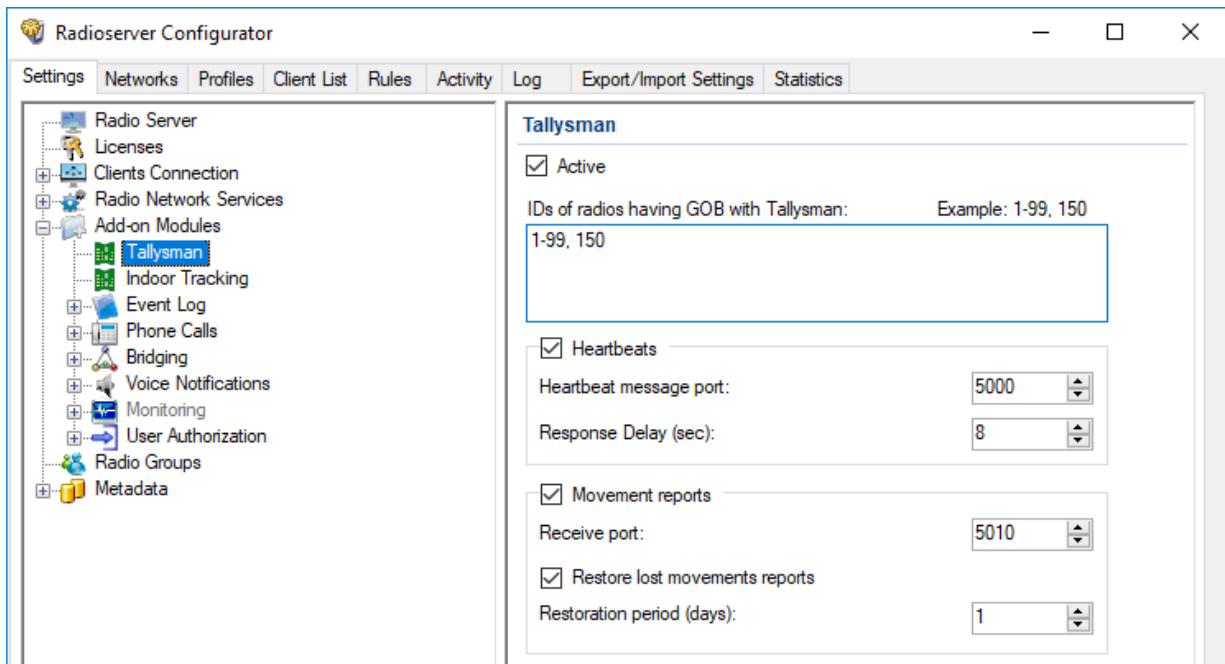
Radioserver Configurator

Settings | Networks | Profiles | Client List | Rules | Activity | Log | Export/Import Settings | Statistics

Radio Server
Licenses
Clients Connection
Radio Network Services
Add-on Modules
Tallysman
Indoor Tracking
Event Log
Phone Calls
Bridging
Voice Notifications
Monitoring
User Authorization
Radio Groups
Metadata

Tallysman

Active

IDs of radios having GOB with Tallysman:

Example: 1-99, 150

1-99, 150

Heartbeats

Heartbeat message port: 5000

Response Delay (sec): 8

Movement reports

Receive port: 5010

Restore lost movements reports

Restoration period (days): 1